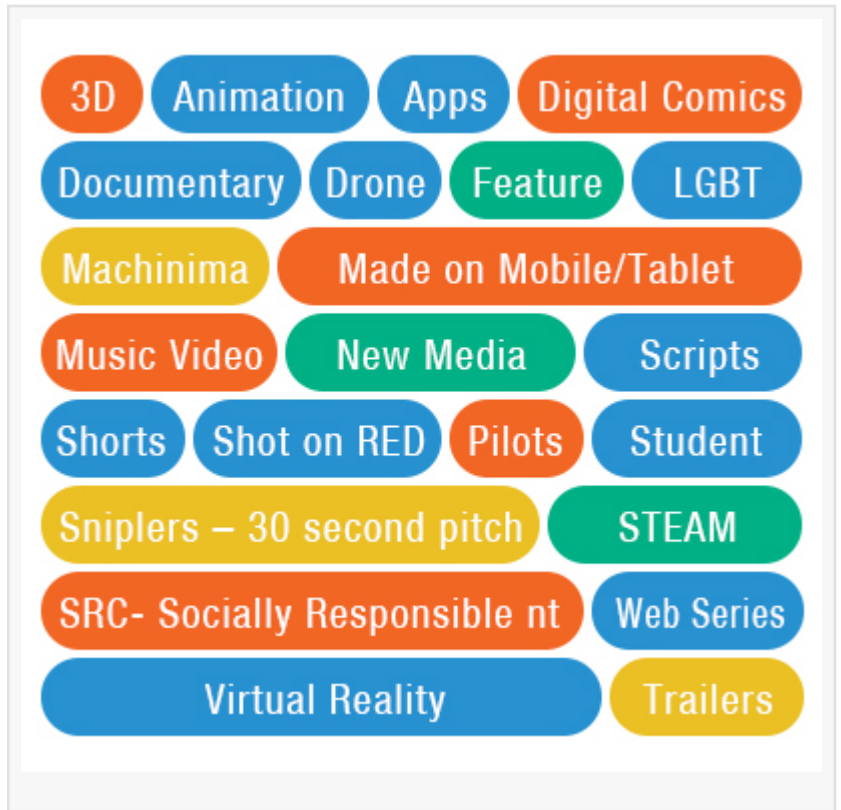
3D
Animation
Apps
Digital Comics
Documentary
Drone
Feature
LGBT
Machinima
Made on Mobile/Tablet
Music Video
New Media
Scripts
Shorts
Shot on RED
Pilots
Student
Sniplers – 30 second pitch
STEAM
SRC- Socially Responsible nt
Web Series
Virtual Reality
Trailers